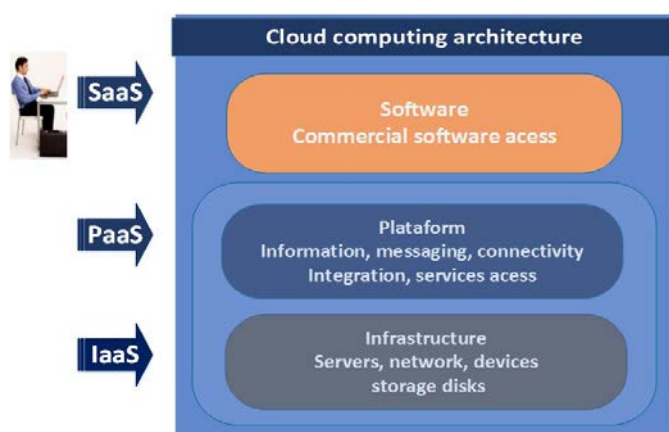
Cloud computing architecture

SaaS

Software
Commercial software acess

PaaS

Plataform
Information, messaging, connectivity
Integration, services acess

IaaS

Infrastructure
Servers, network, devices
storage disks